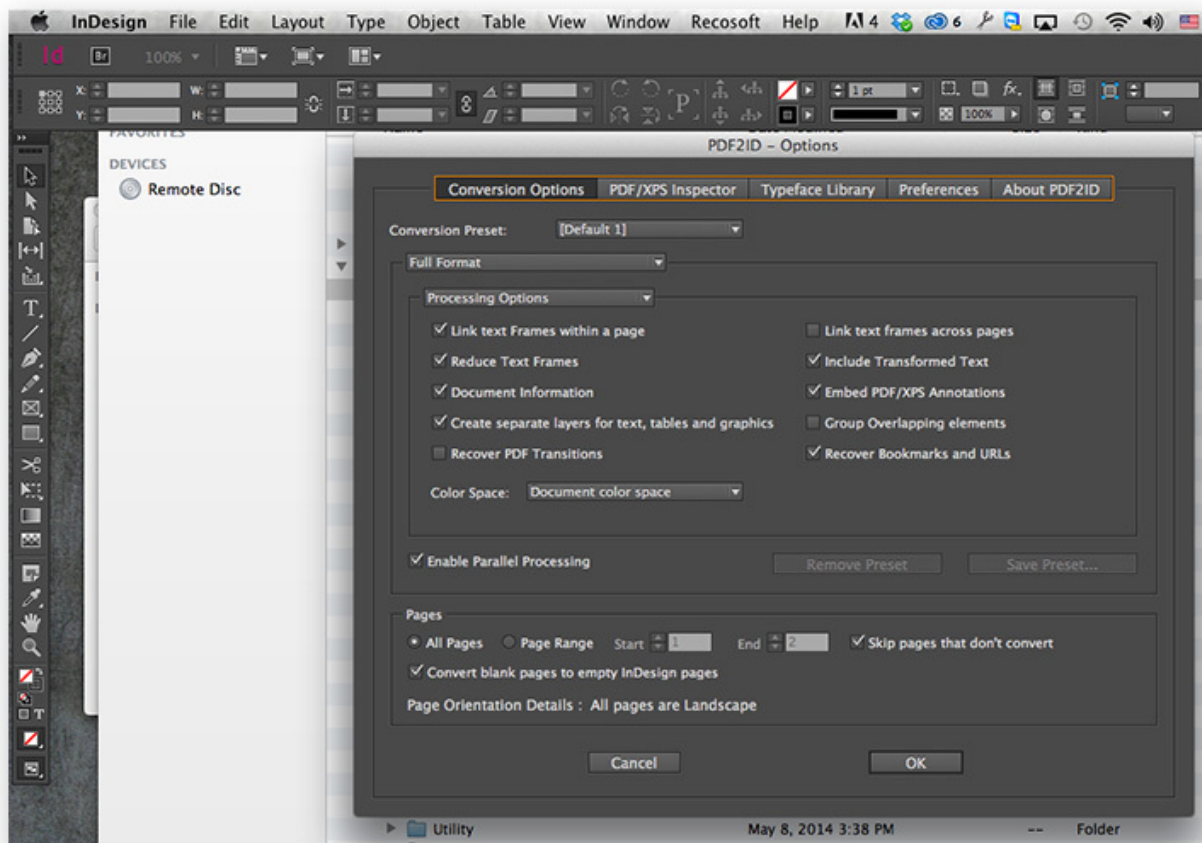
InDesign File Edit Layout Type Object Table View Window Recosoft Help 4 6

Id Br 100%

X: Y: W: H:

1 pt

100%

FAVORITES

DEVICES

Remote Disc

PDF2ID – Options

Conversion Options | PDF/XPS Inspector | Typeface Library | Preferences | About PDF2ID

Conversion Preset: [Default 1]

Full Format

Processing Options

Link text Frames within a page

Link text frames across pages

Reduce Text Frames

Include Transformed Text

Document Information

Embed PDF/XPS Annotations

Create separate layers for text, tables and graphics

Group Overlapping elements

Recover PDF Transitions

Recover Bookmarks and URLs

Color Space: Document color space

Enable Parallel Processing

Remove Preset

Save Preset...

Pages

All Pages Page Range Start 1 End 2 Skip pages that don't convert

Convert blank pages to empty InDesign pages

Page Orientation Details : All pages are Landscape

Cancel

OK

Utility May 8, 2014 3:38 PM -- Folder